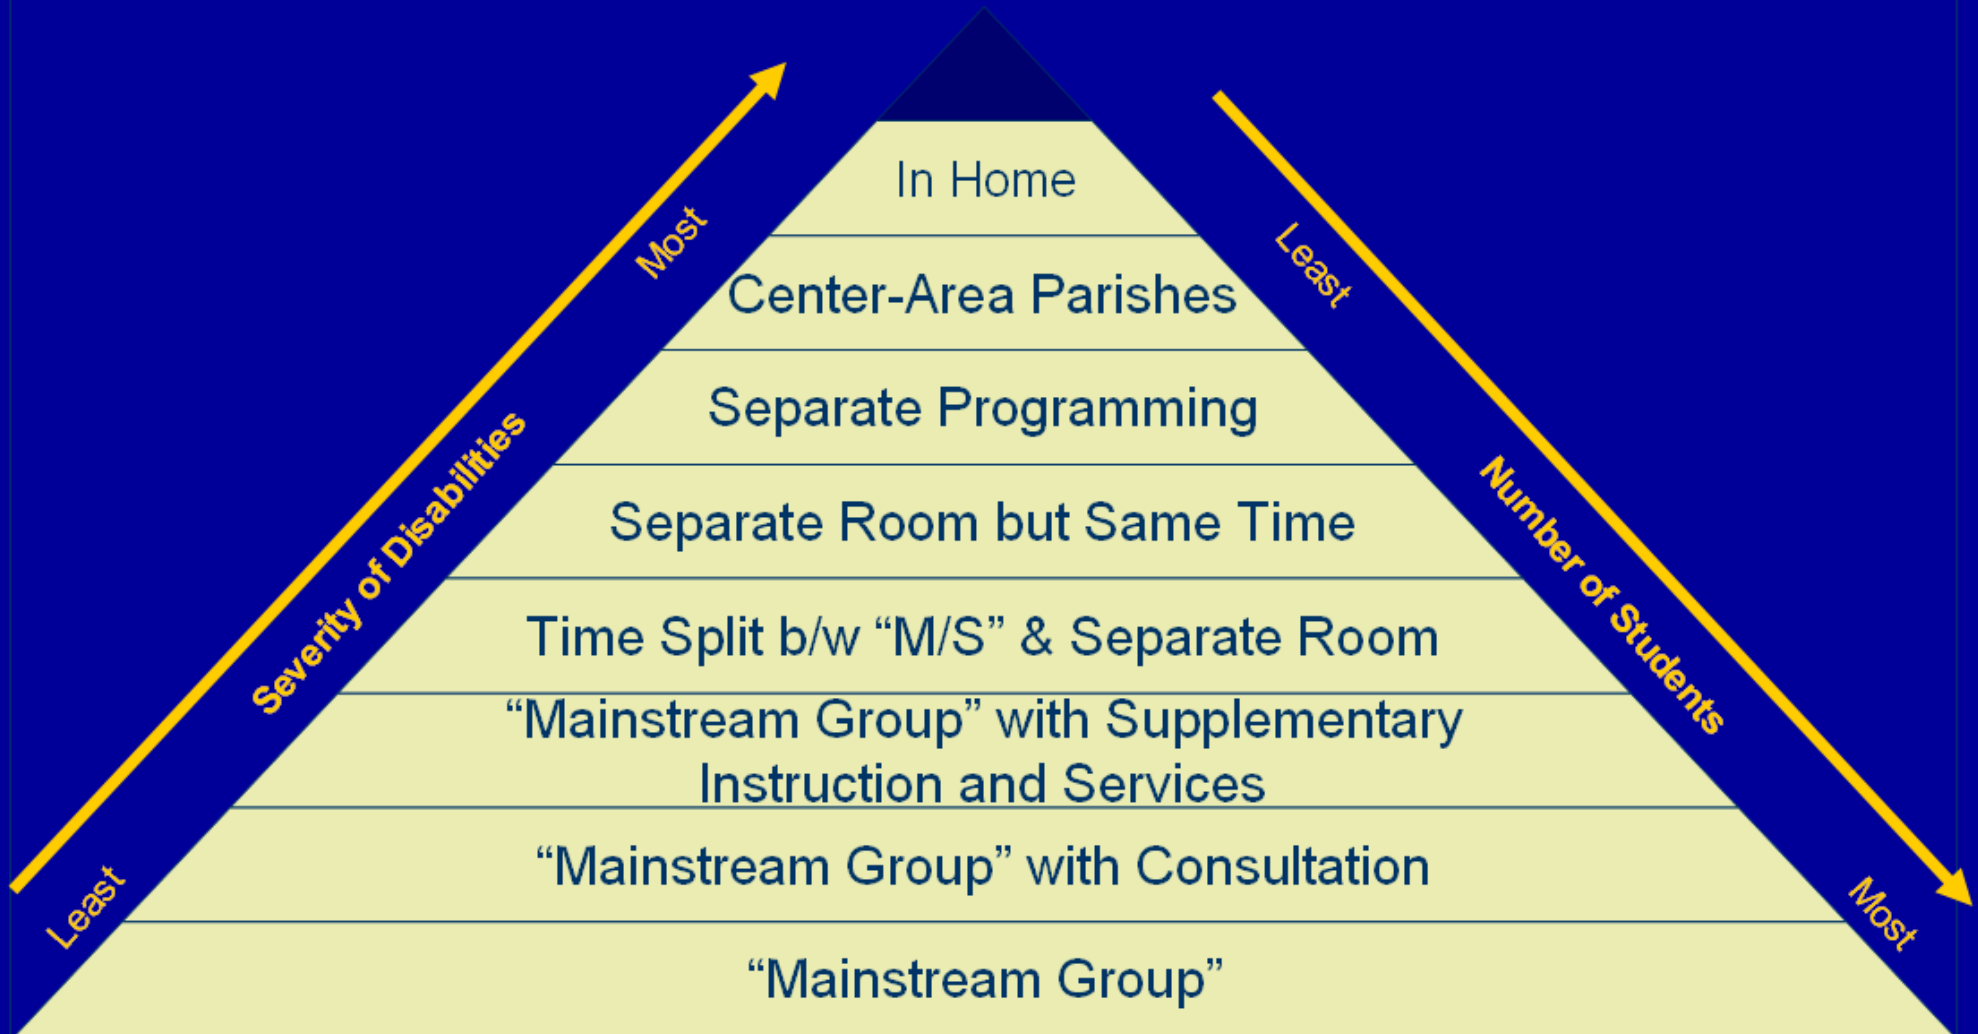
Least

Severity of Disabilities

Most

In Home

Center-Area Parishes

Separate Programming

Separate Room but Same Time

Time Split b/w “M/S” & Separate Room

“Mainstream Group” with Supplementary Instruction and Services

“Mainstream Group” with Consultation

“Mainstream Group”

Least

Number of Students

Most